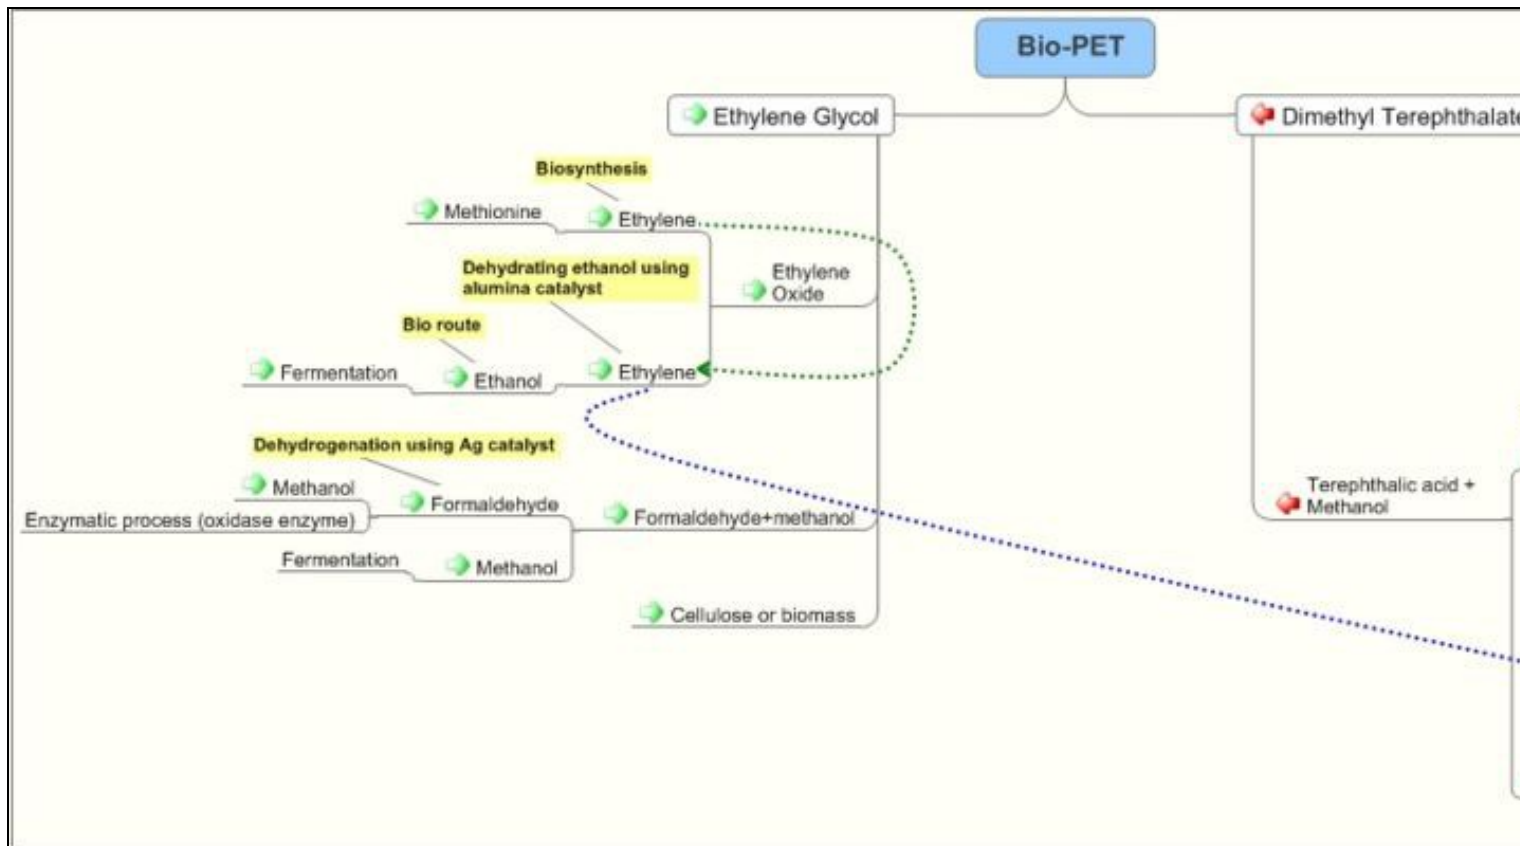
Bio-PET

Ethylene Glycol

Dimethyl Terephthalat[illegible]

Biosynthesis

Methionine

Ethylene

Dehydrating ethanol using alumina catalyst

Ethylene Oxide

Bio route

Fermentation

Ethanol

Ethylene

Dehydrogenation using Ag catalyst

Methanol

Formaldehyde

Enzymatic process (oxidase enzyme)

Formaldehyde+methanol

Fermentation

Methanol

Cellulose or biomass

Terephthalic acid + Methanol